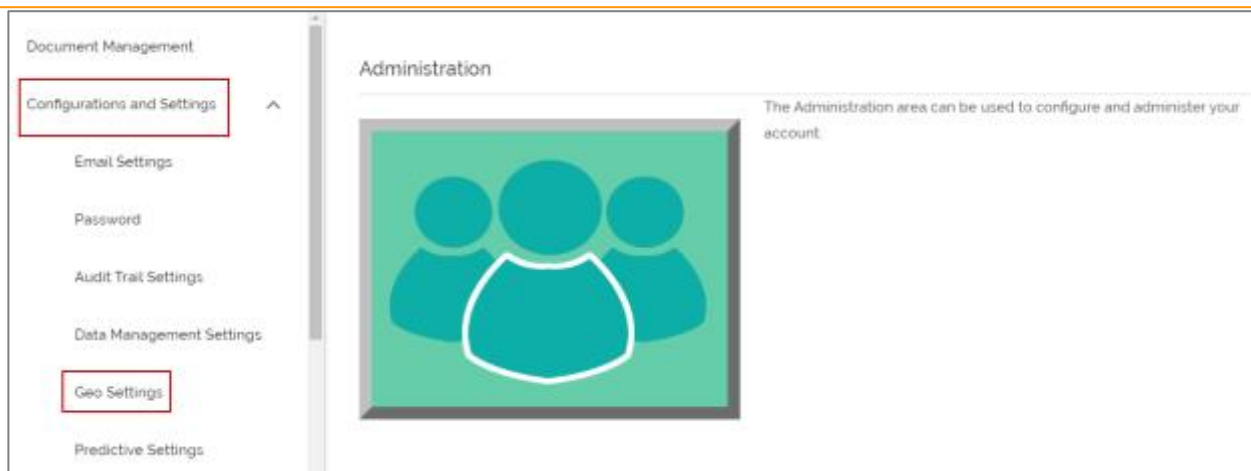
Document Management

Configurations and Settings

Email Settings

Password

Audit Trail Settings

Data Management Settings

Geo Settings

Predictive Settings

Administration

The Administration area can be used to configure and administer your account.